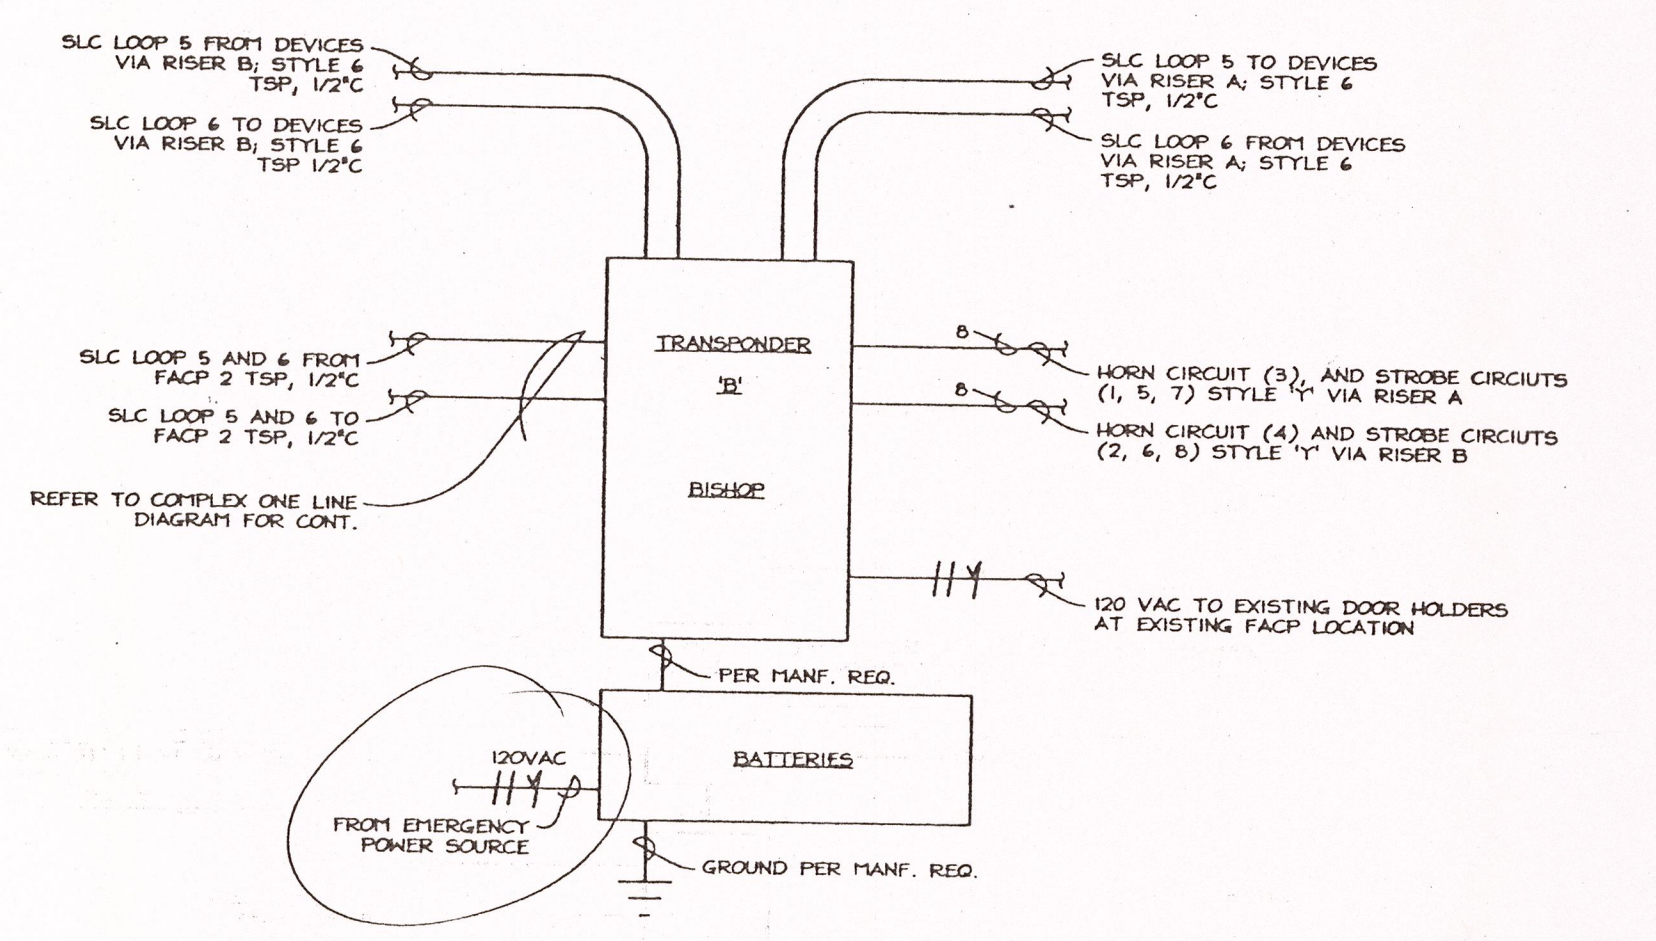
SLC LOOP 5 FROM DEVICES VIA RISER B; STYLE 6 TSP, 1/2"C

SLC LOOP 6 TO DEVICES VIA RISER B; STYLE 6 TSP 1/2"C

SLC LOOP 5 TO DEVICES VIA RISER A; STYLE 6 TSP, 1/2"C

SLC LOOP 6 FROM DEVICES VIA RISER A; STYLE 6 TSP, 1/2"C

SLC LOOP 5 AND 6 FROM FACP 2 TSP, 1/2"C

SLC LOOP 5 AND 6 TO FACP 2 TSP, 1/2"C

REFER TO COMPLEX ONE LINE DIAGRAM FOR CONT.

TRANSPONDER
'B'

BISHOP

8

HORN CIRCUIT (3), AND STROBE CIRCUITS (1, 5, 7) STYLE 'Y' VIA RISER A

8

HORN CIRCUIT (4) AND STROBE CIRCIUTS (2, 6, 8) STYLE 'Y' VIA RISER B

120 VAC TO EXISTING DOOR HOLDERS AT EXISTING FACP LOCATION

PER MANF. REQ.

120VAC

BATTERIES

FROM EMERGENCY POWER SOURCE

GROUND PER MANF. REQ.